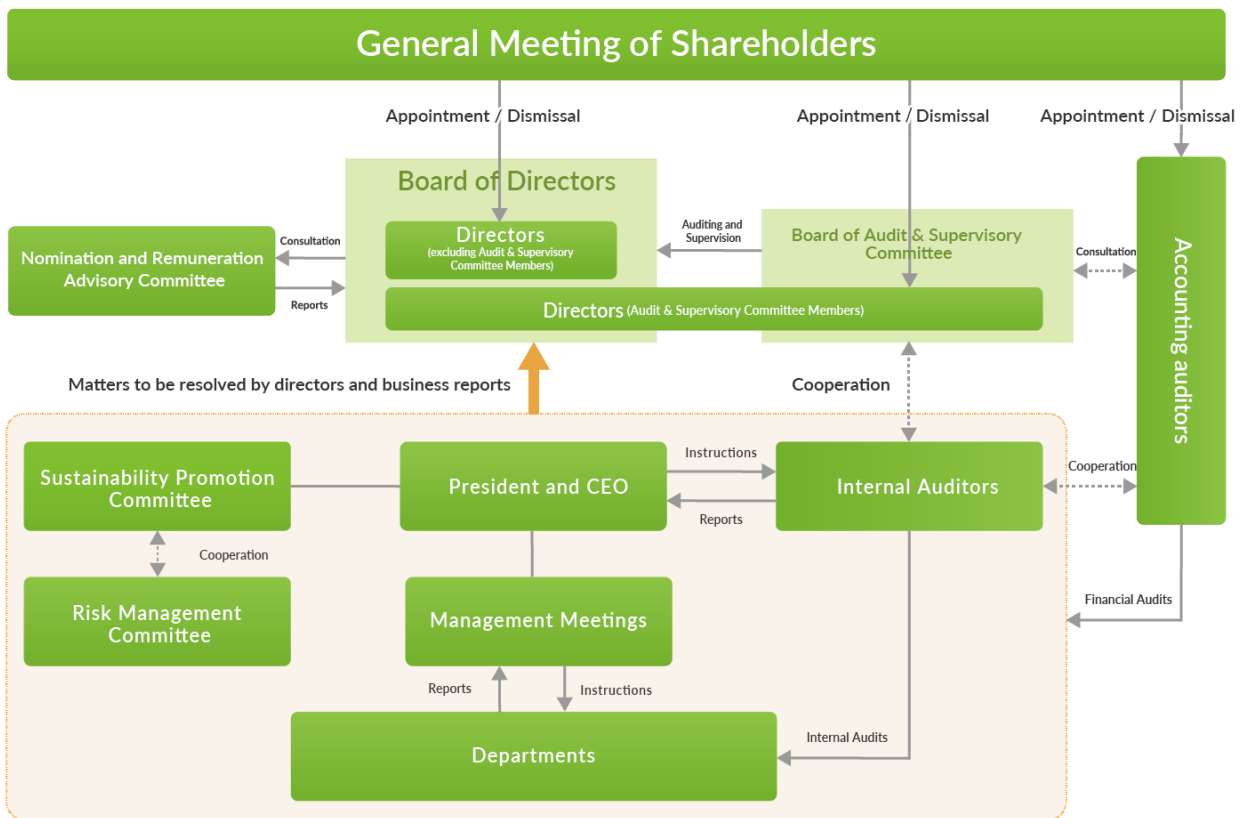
General Meeting of Shareholders

Appointment / Dismissal

Appointment / Dismissal

Appointment / Dismissal

Board of Directors

Directors
(excluding Audit & Supervisory Committee Members)

Auditing and Supervision

Board of Audit & Supervisory Committee

Consultation

Accounting auditors

Nomination and Remuneration Advisory Committee

Consultation

Reports

Directors (Audit & Supervisory Committee Members)

Matters to be resolved by directors and business reports

Cooperation

Sustainability Promotion Committee

President and CEO

Instructions

Reports

Internal Auditors

Cooperation

Cooperation

Risk Management Committee

Management Meetings

Financial Audits

Reports

Instructions

Internal Audits

Departments